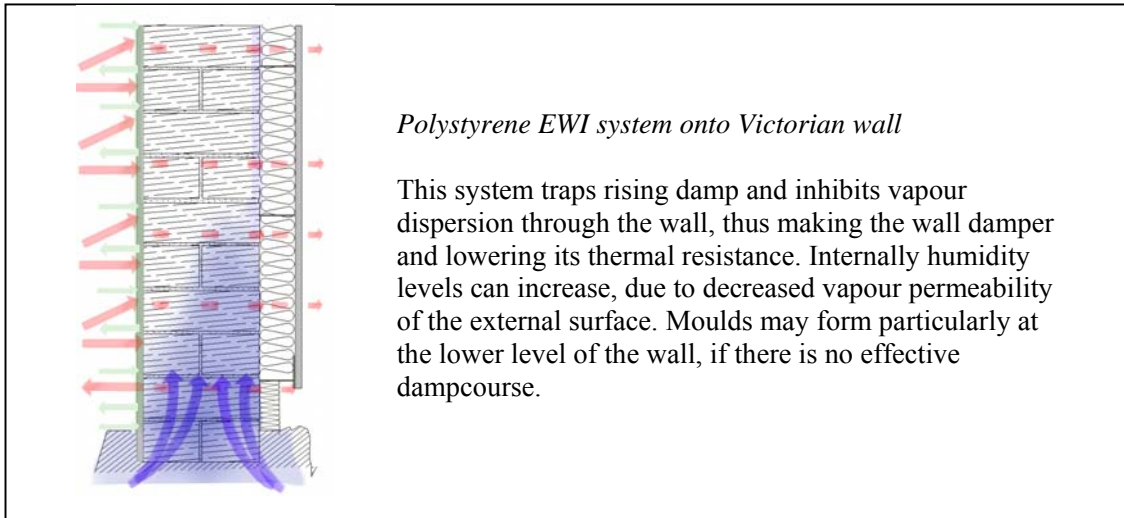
*Polystyrene EWI system onto Victorian wall*

This system traps rising damp and inhibits vapour dispersion through the wall, thus making the wall damper and lowering its thermal resistance. Internally humidity levels can increase, due to decreased vapour permeability of the external surface. Moulds may form particularly at the lower level of the wall, if there is no effective dampcourse.